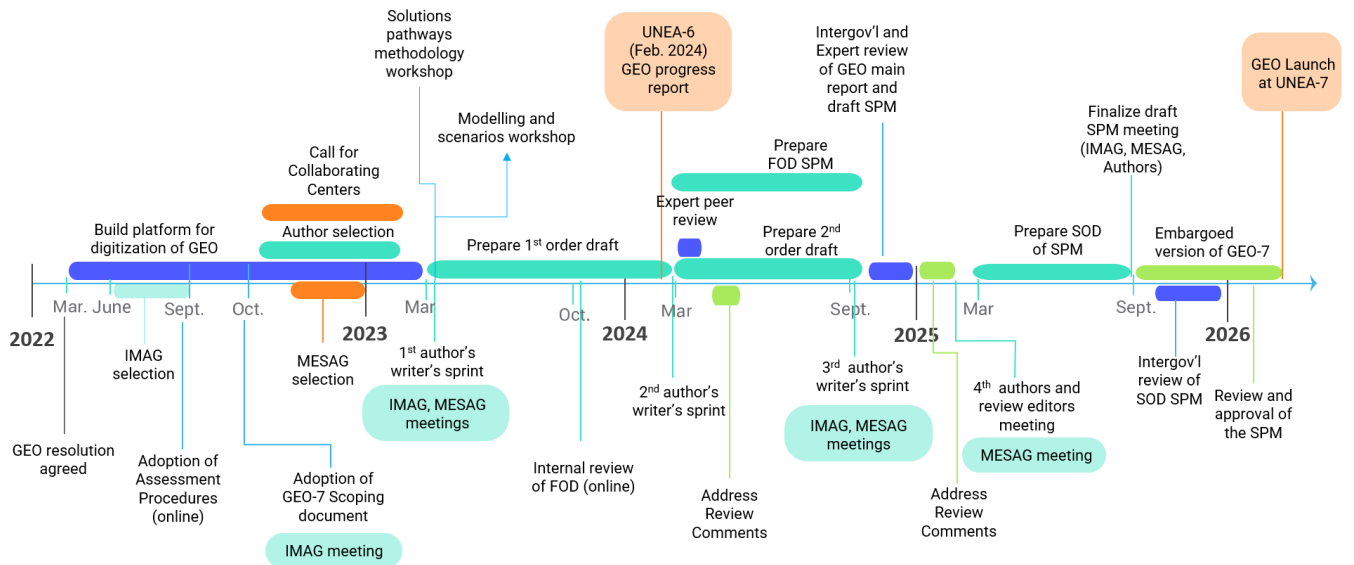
Solutions pathways methodology workshop

UNEA-6 (Feb. 2024) GEO progress report

Intergov'l and Expert review of GEO main report and draft SPM

GEO Launch at UNEA-7

Modelling and scenarios workshop

Finalize draft SPM meeting (IMAG, MESAG, Authors)

Prepare FOD SPM

Call for Collaborating Centers

Expert peer review

Build platform for digitization of GEO

Author selection

Prepare 1$^{st}$ order draft

Prepare 2$^{nd}$ order draft

Prepare SOD of SPM

Embargoed version of GEO-7

2022

Mar. June

Sept.

Oct.

2023

Mar

Oct.

2024

Mar

Sept.

2025

Mar

Sept.

2026

IMAG selection

MESAG selection

1$^{st}$ author's writer's sprint

IMAG, MESAG meetings

2$^{nd}$ author's writer's sprint

3$^{rd}$ author's writer's sprint

IMAG, MESAG meetings

4$^{th}$ authors and review editors meeting

MESAG meeting

Intergov'l review of SOD SPM

Review and approval of the SPM

GEO resolution agreed

Adoption of Assessment Procedures (online)

Adoption of GEO-7 Scoping document

IMAG meeting

Internal review of FOD (online)

Address Review Comments

Address Review Comments